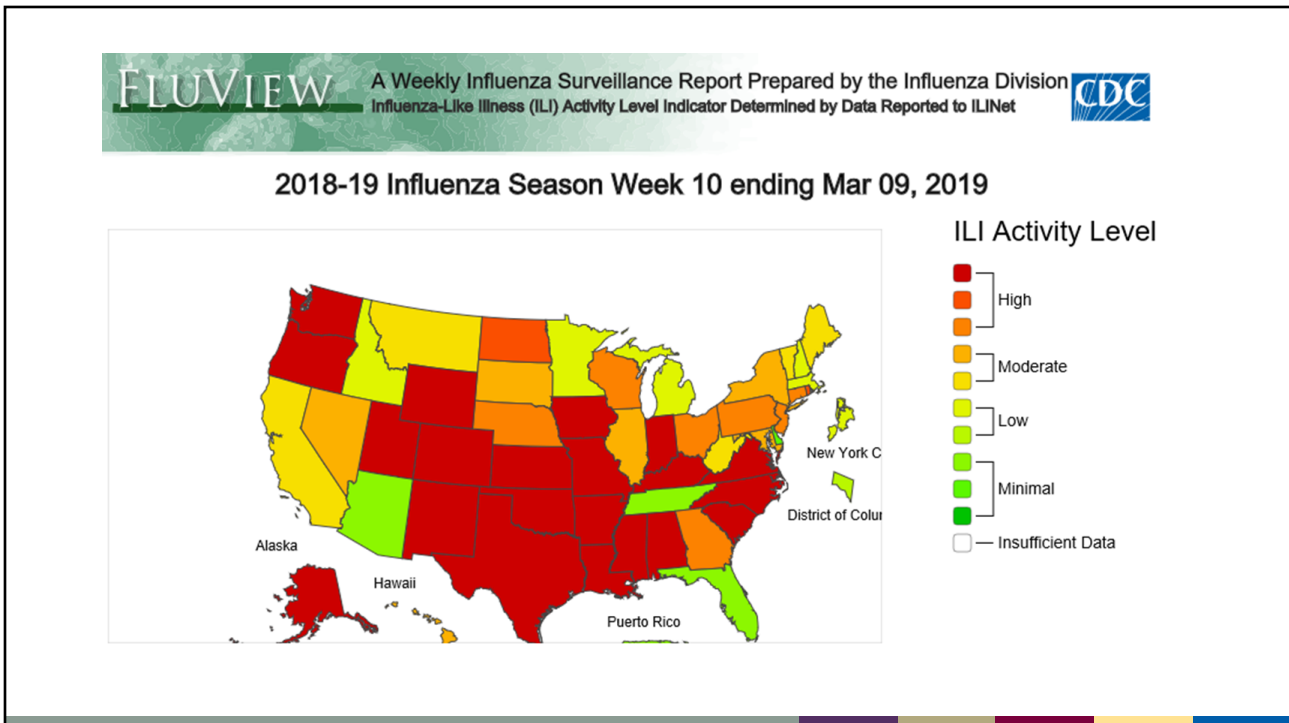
FLUVIEW A Weekly Influenza Surveillance Report Prepared by the Influenza Division
Influenza-Like Illness (ILI) Activity Level Indicator Determined by Data Reported to ILINet
CDC

2018-19 Influenza Season Week 10 ending Mar 09, 2019

New York C
District of Colur
Alaska
Hawaii
Puerto Rico

ILI Activity Level
High
Moderate
Low
Minimal
— Insufficient Data